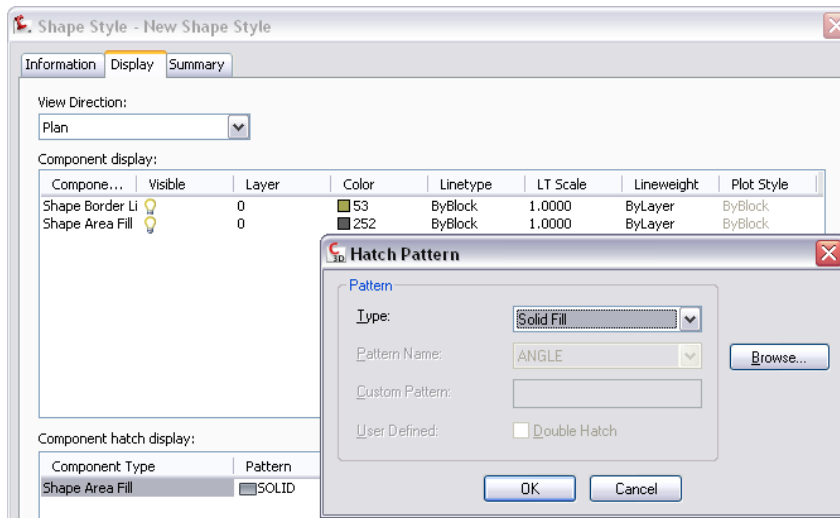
Shape Style - New Shape Style

Information | Display | Summary

View Direction:

Plan

Component display:

| Compone... | Visible | Layer | Color | Linetype | LT Scale | Lineweight | Plot Style |
|---|---|---|---|---|---|---|---|
| Shape Border Li |  | 0 | 53 | ByBlock | 1.0000 | ByLayer | ByBlock |
| Shape Area Fill |  | 0 | 252 | ByBlock | 1.0000 | ByLayer | ByBlock |

Component hatch display:

| Component Type | Pattern |
|---|---|
| Shape Area Fill | SOLID |

Hatch Pattern

Pattern

Type: Solid Fill

Pattern Name: ANGLE

Custom Pattern:

User Defined: Double Hatch

Browse...

OK

Cancel